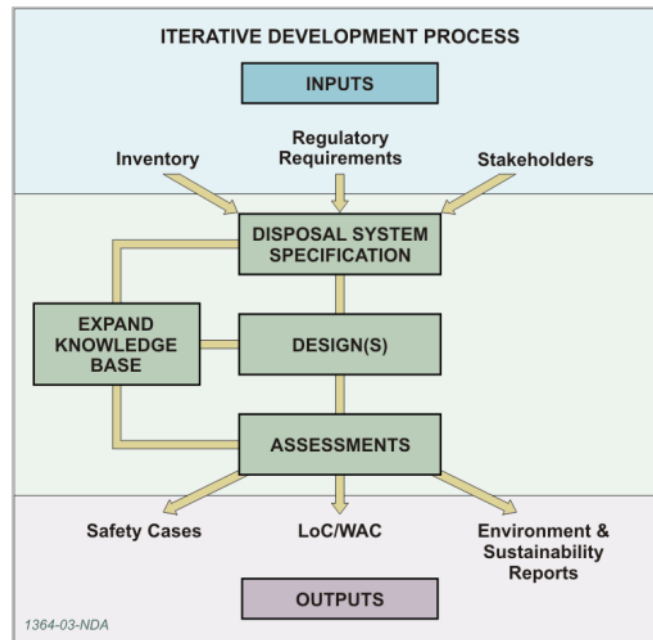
ITERATIVE DEVELOPMENT PROCESS

INPUTS

Inventory

Regulatory Requirements

Stakeholders

DISPOSAL SYSTEM SPECIFICATION

EXPAND KNOWLEDGE BASE

DESIGN(S)

ASSESSMENTS

Safety Cases

LoC/WAC

Environment & Sustainability Reports

OUTPUTS

1364-03-NDA